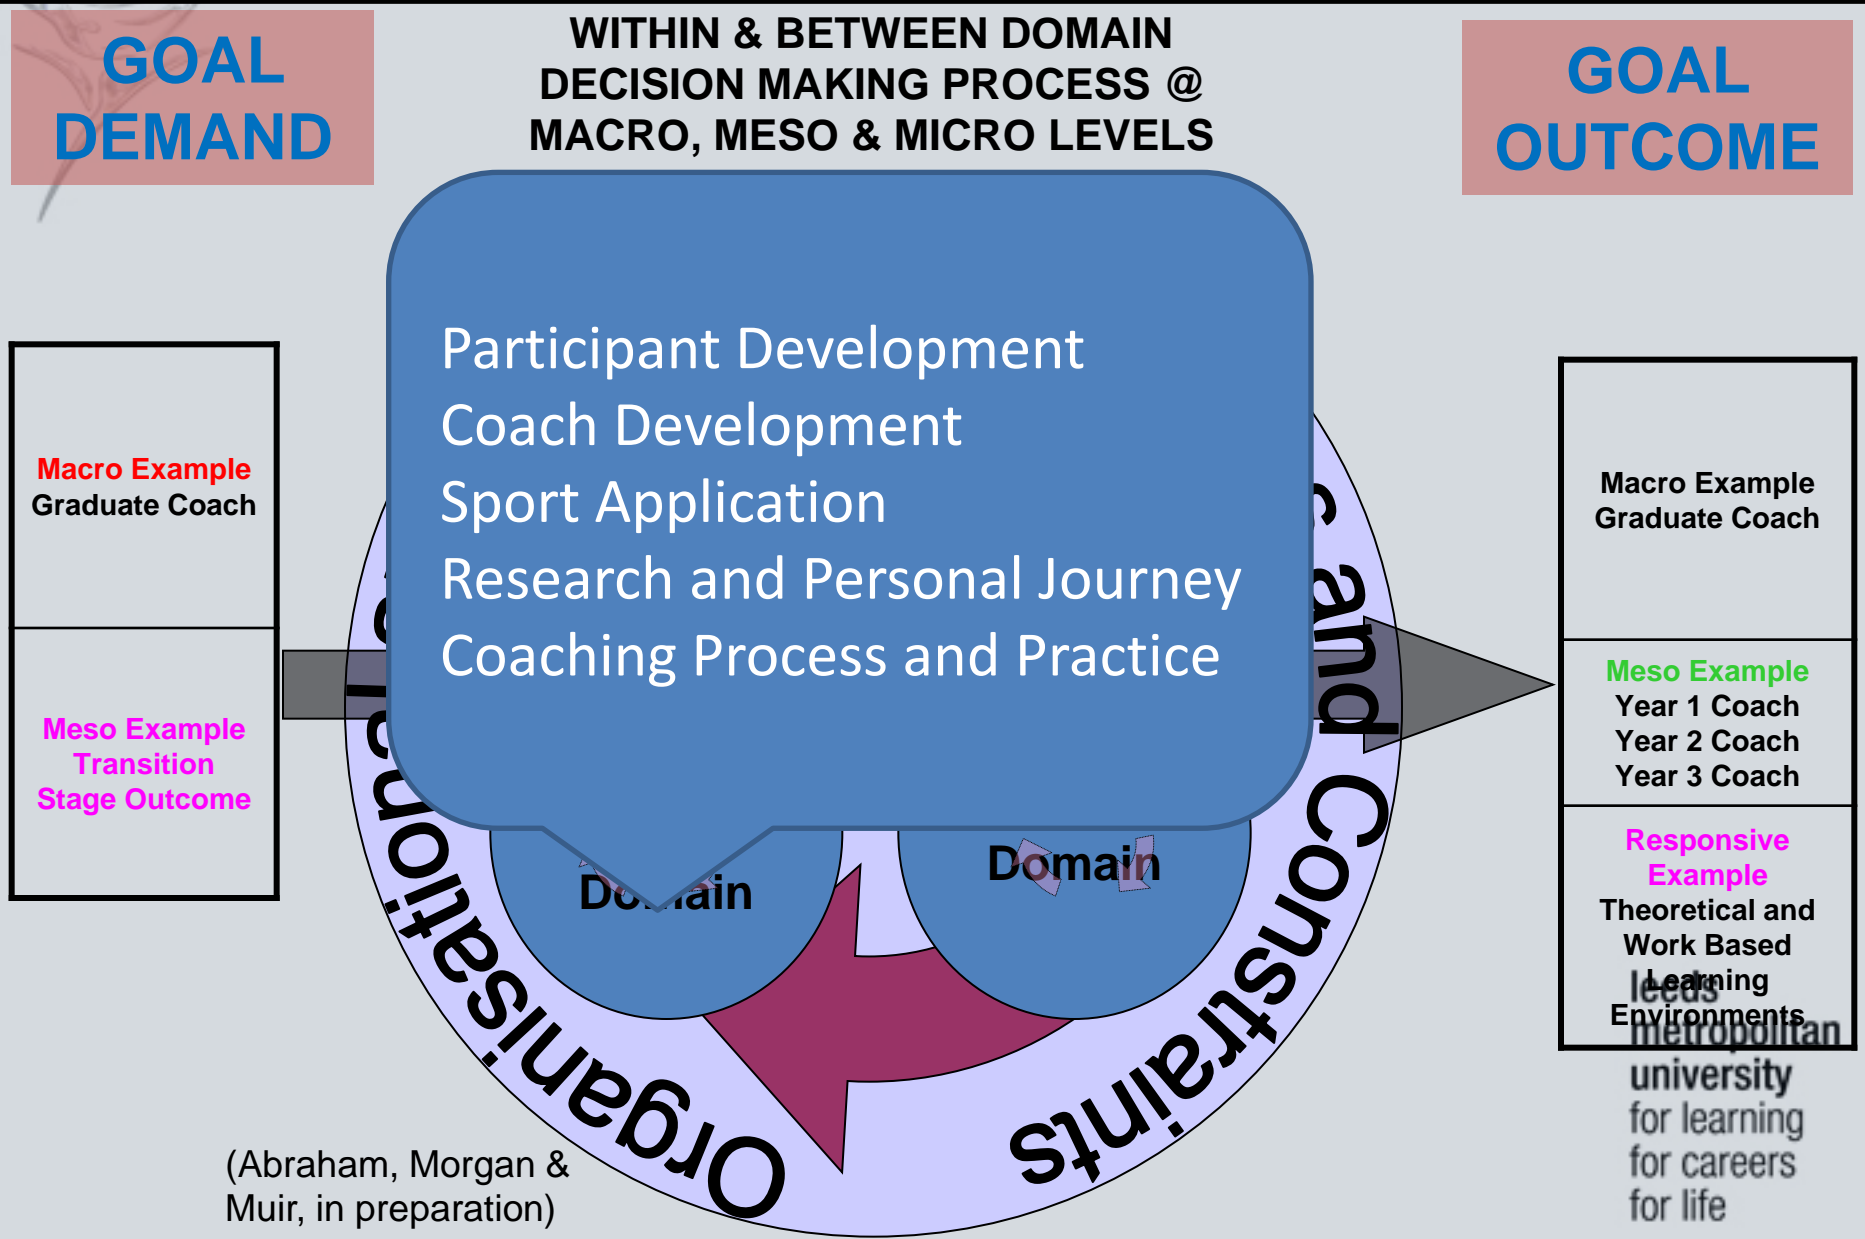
GOAL DEMAND

WITHIN & BETWEEN DOMAIN DECISION MAKING PROCESS @ MACRO, MESO & MICRO LEVELS

GOAL OUTCOME

Macro Example
Graduate Coach

Meso Example
Transition
Stage Outcome

Participant Development
Coach Development
Sport Application
Research and Personal Journey
Coaching Process and Practice

Organisational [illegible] and Constraints

Do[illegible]ain

Domain

Macro Example
Graduate Coach

Meso Example
Year 1 Coach
Year 2 Coach
Year 3 Coach

Responsive Example
Theoretical and Work Based Learning Environments

(Abraham, Morgan & Muir, in preparation)

leeds metropolitan university
for learning
for careers
for life